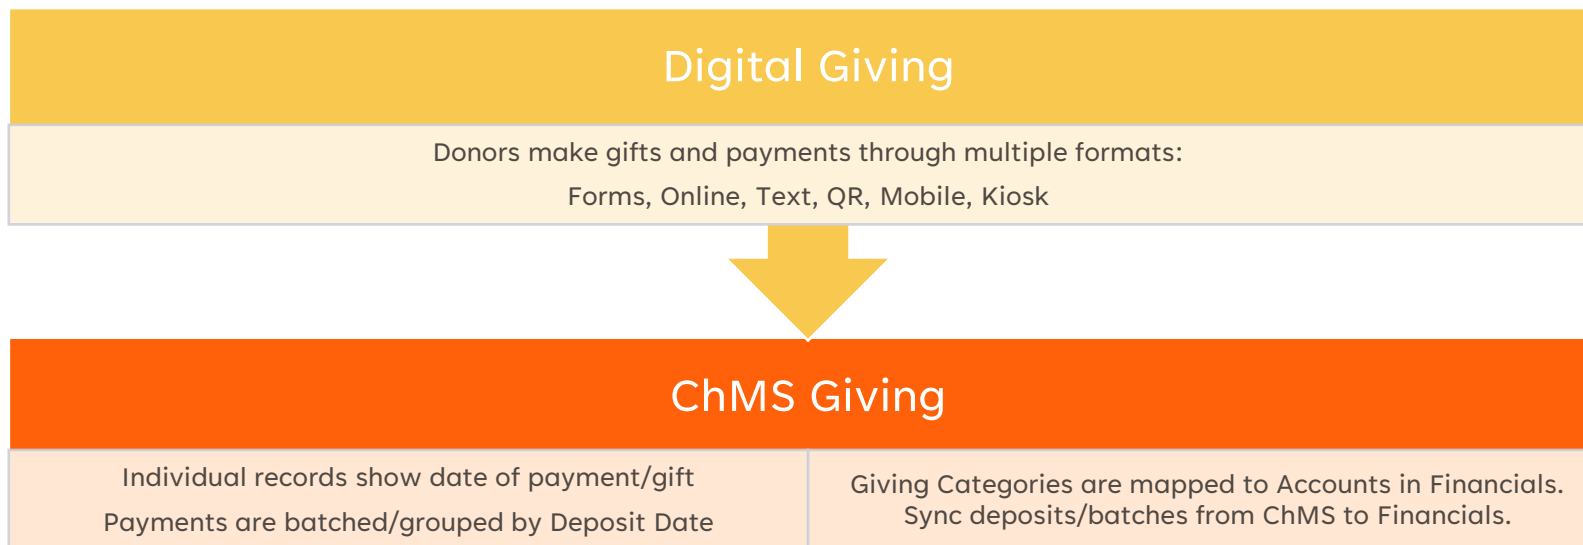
Digital Giving

Donors make gifts and payments through multiple formats:

Forms, Online, Text, QR, Mobile, Kiosk

ChMS Giving

Individual records show date of payment/gift

Payments are batched/grouped by Deposit Date

Giving Categories are mapped to Accounts in Financials.
Sync deposits/batches from ChMS to Financials.